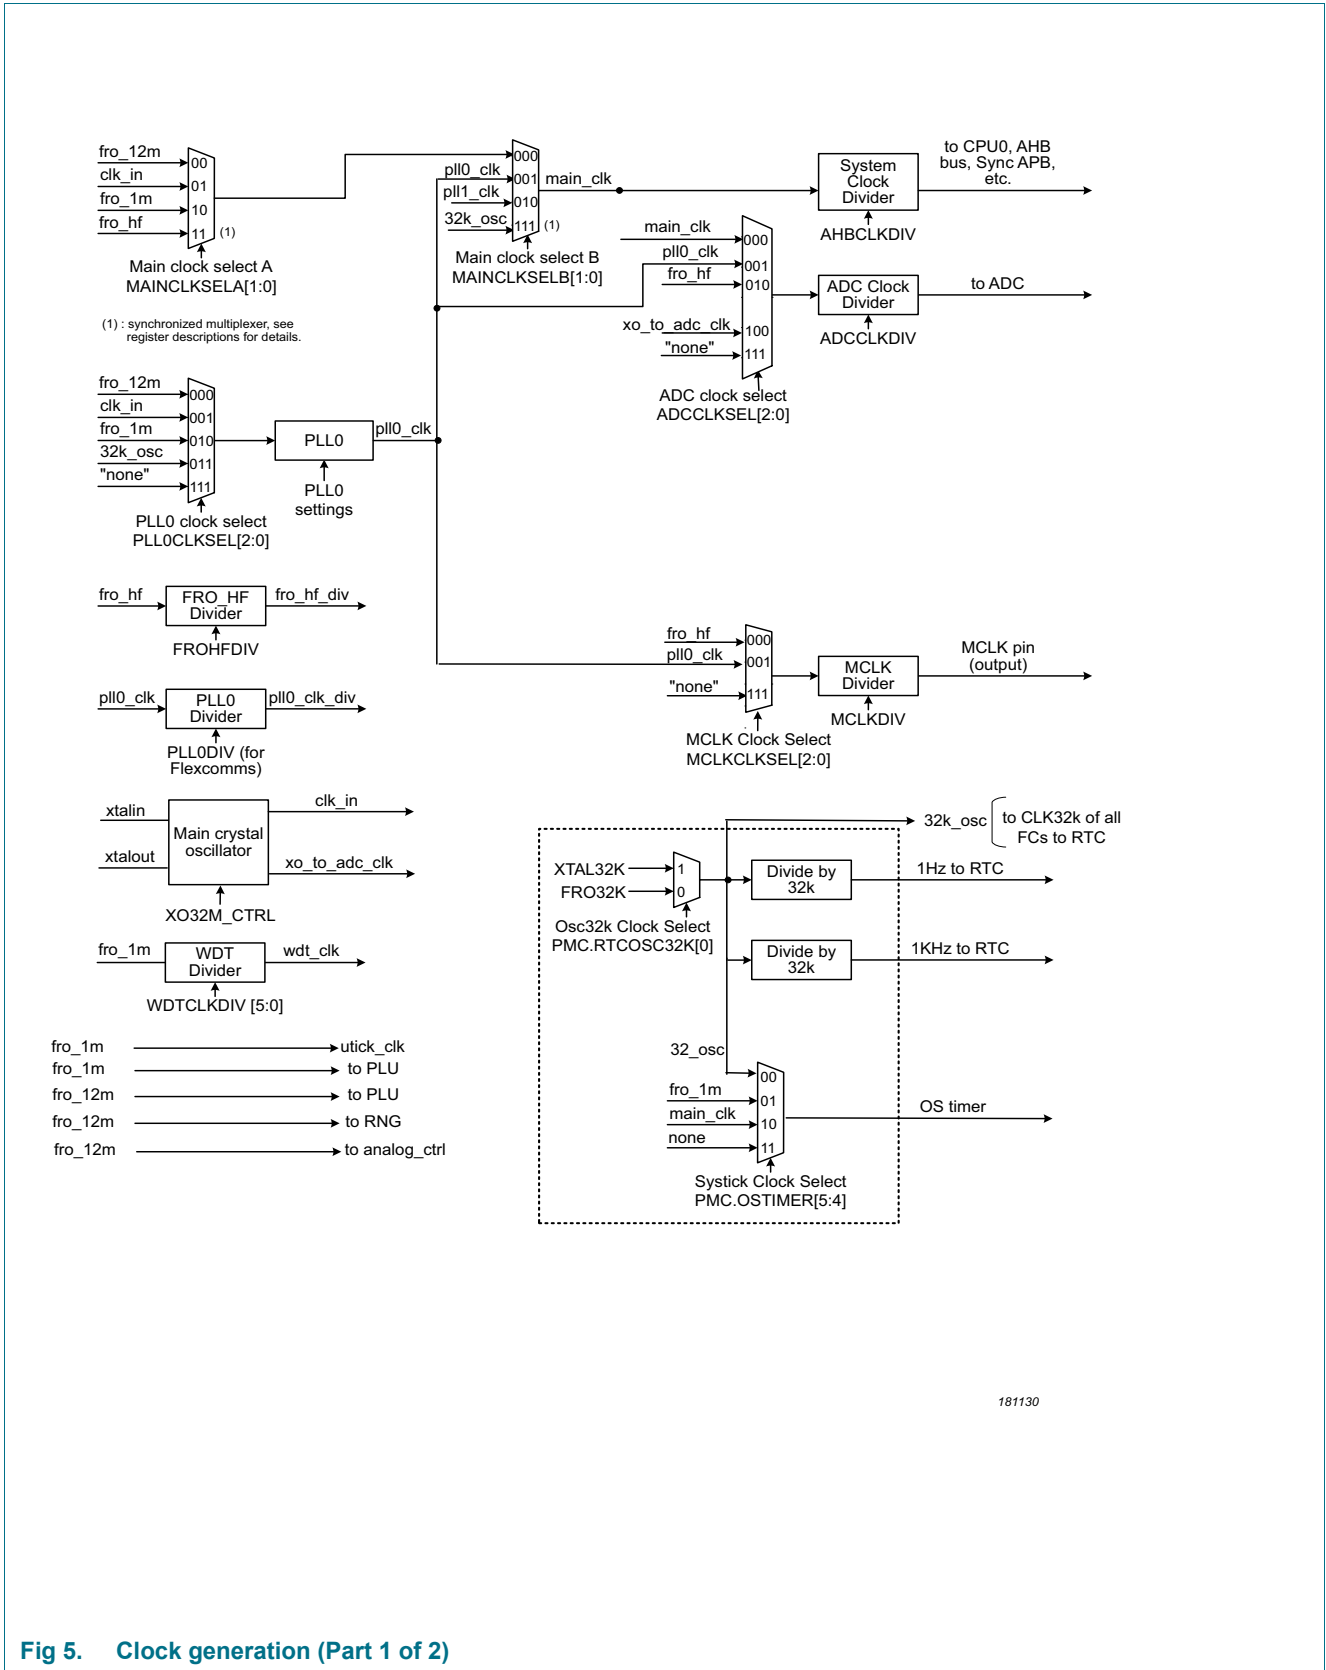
fro_12m
clk_in
fro_1m
fro_hf
00
01
10
11
(1)
Main clock select A
MAINCLKSELA[1:0]

(1) : synchronized multiplexer, see register descriptions for details.

pll0_clk
pll1_clk
32k_osc
000
001
010
111
(1)
main_clk
Main clock select B
MAINCLKSELB[1:0]

System Clock Divider
AHBCLKDIV
to CPU0, AHB bus, Sync APB, etc.

main_clk
pll0_clk
fro_hf
xo_to_adc_clk
"none"
000
001
010
100
111
ADC clock select
ADCCLKSEL[2:0]
ADC Clock Divider
ADCCLKDIV
to ADC

fro_12m
clk_in
fro_1m
32k_osc
"none"
000
001
010
011
111
PLL0 clock select
PLL0CLKSEL[2:0]
PLL0
PLL0 settings
pll0_clk

fro_hf
FRO_HF Divider
FROHFDIV
fro_hf_div

pll0_clk
PLL0 Divider
PLL0DIV (for Flexcomms)
pll0_clk_div

fro_hf
pll0_clk
"none"
000
001
111
MCLK Clock Select
MCLKCLKSEL[2:0]
MCLK Divider
MCLKDIV
MCLK pin (output)

xtalin
xtalout
Main crystal oscillator
XO32M_CTRL
clk_in
xo_to_adc_clk

fro_1m
WDT Divider
WDTCLKDIV [5:0]
wdt_clk

fro_1m utick_clk
fro_1m to PLU
fro_12m to PLU
fro_12m to RNG
fro_12m to analog_ctrl

32k_osc
to CLK32k of all FCs to RTC
XTAL32K
FRO32K
1
0
Osc32k Clock Select
PMC.RTCOSC32K[0]
Divide by 32k
1Hz to RTC
Divide by 32k
1KHz to RTC

32_osc
fro_1m
main_clk
none
00
01
10
11
Systick Clock Select
PMC.OSTIMER[5:4]
OS timer

181130

Fig 5. Clock generation (Part 1 of 2)